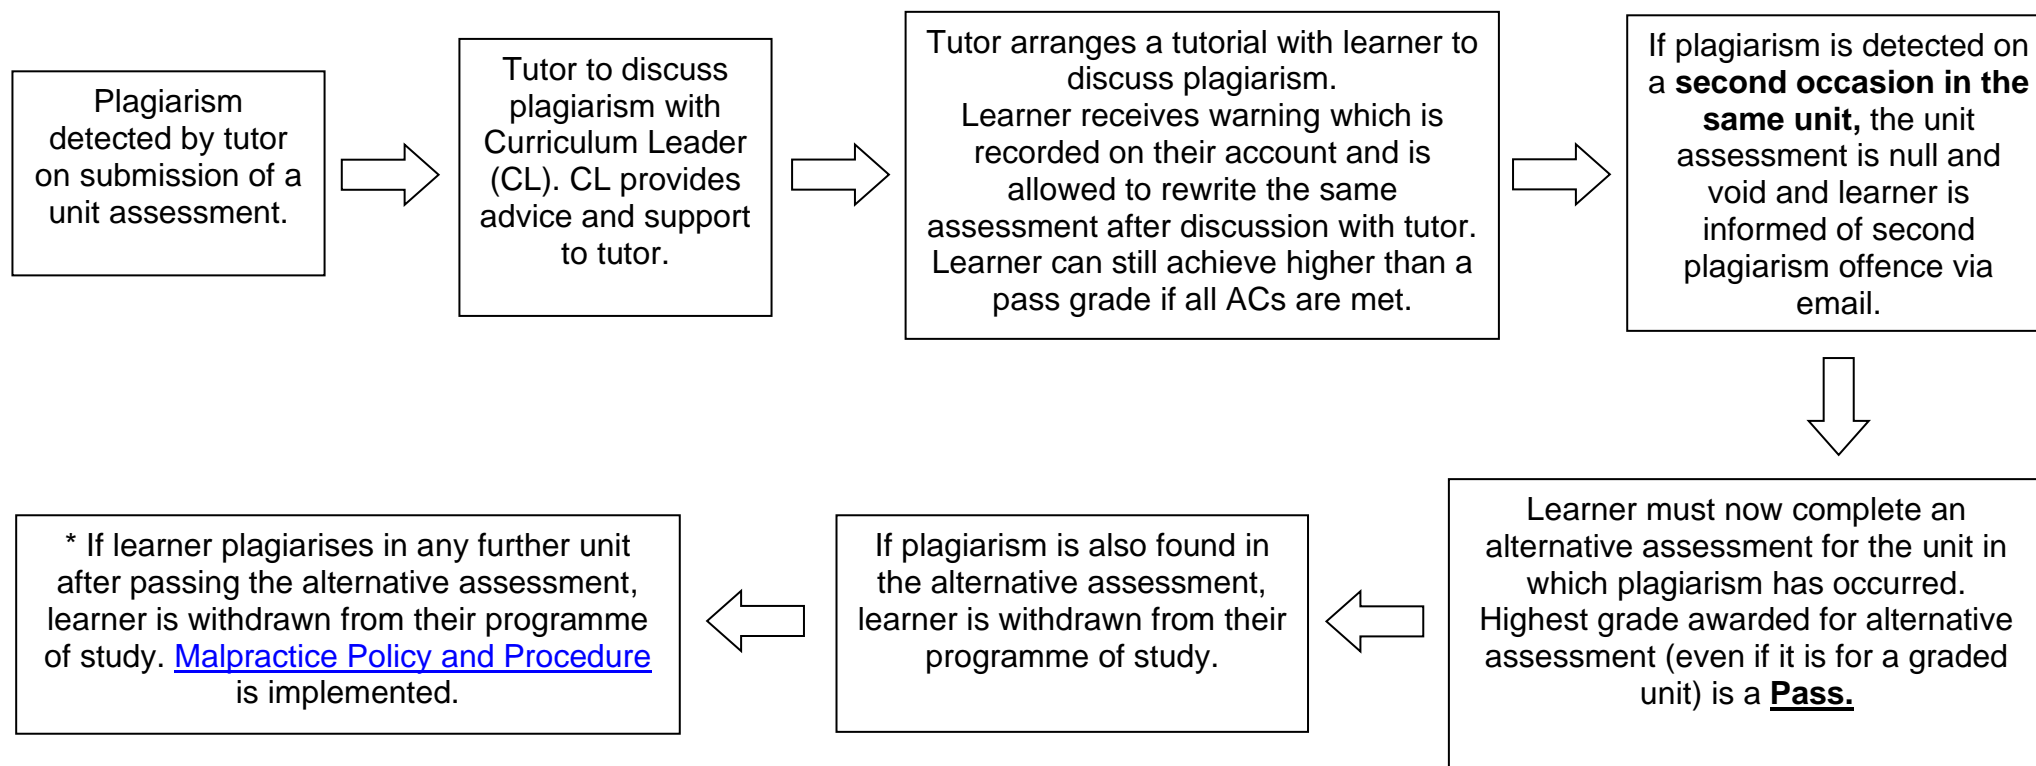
Plagiarism detected by tutor on submission of a unit assessment.

Tutor to discuss plagiarism with Curriculum Leader (CL). CL provides advice and support to tutor.

Tutor arranges a tutorial with learner to discuss plagiarism.
Learner receives warning which is recorded on their account and is allowed to rewrite the same assessment after discussion with tutor.
Learner can still achieve higher than a pass grade if all ACs are met.

If plagiarism is detected on a **second occasion in the same unit,** the unit assessment is null and void and learner is informed of second plagiarism offence via email.

Learner must now complete an alternative assessment for the unit in which plagiarism has occurred.
Highest grade awarded for alternative assessment (even if it is for a graded unit) is a **Pass.**

If plagiarism is also found in the alternative assessment, learner is withdrawn from their programme of study.

* If learner plagiarises in any further unit after passing the alternative assessment, learner is withdrawn from their programme of study. Malpractice Policy and Procedure is implemented.